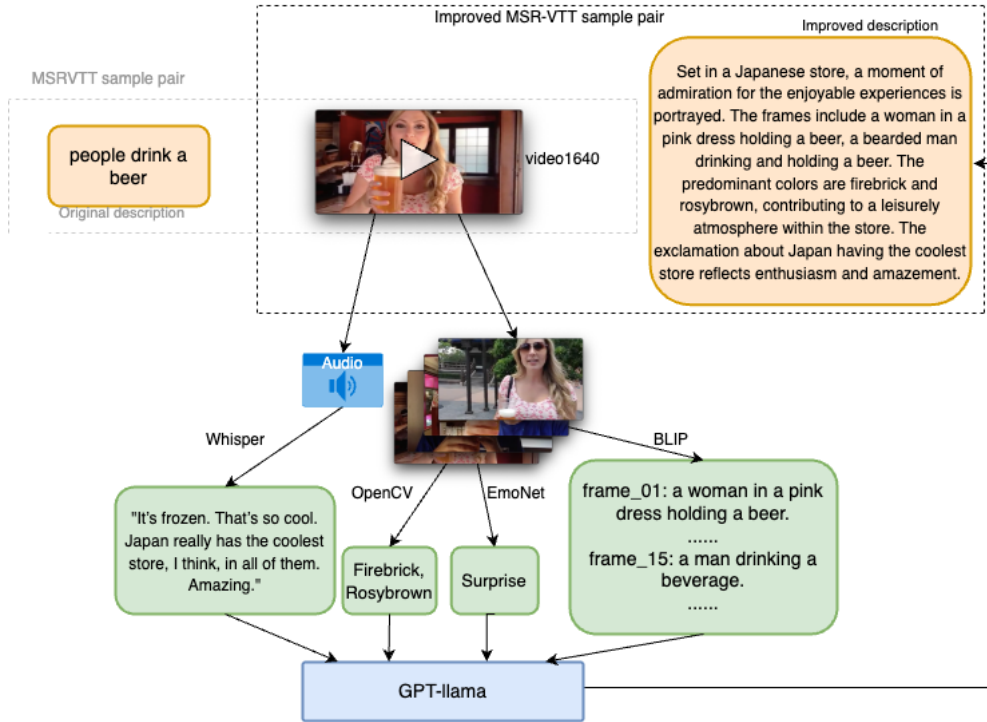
Improved MSR-VTT sample pair

Improved description

Set in a Japanese store, a moment of admiration for the enjoyable experiences is portrayed. The frames include a woman in a pink dress holding a beer, a bearded man drinking and holding a beer. The predominant colors are firebrick and rosybrown, contributing to a leisurely atmosphere within the store. The exclamation about Japan having the coolest store reflects enthusiasm and amazement.

MSRVTT sample pair

people drink a beer

Original description

video1640

Audio

Whisper

"It's frozen. That's so cool. Japan really has the coolest store, I think, in all of them. Amazing."

OpenCV

Firebrick, Rosybrown

EmoNet

Surprise

BLIP

frame_01: a woman in a pink dress holding a beer.
......
frame_15: a man drinking a beverage.
......

GPT-llama